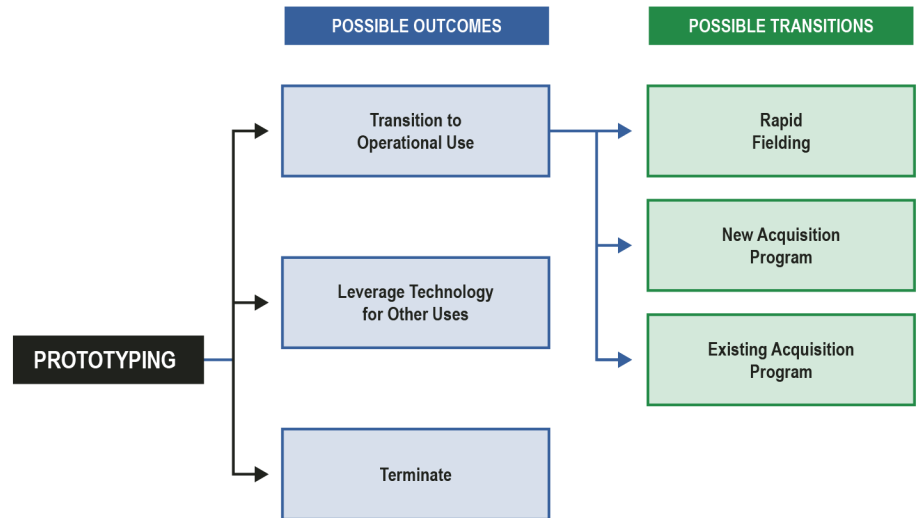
POSSIBLE OUTCOMES

POSSIBLE TRANSITIONS

PROTOTYPING

Transition to Operational Use

Leverage Technology for Other Uses

Terminate

Rapid Fielding

New Acquisition Program

Existing Acquisition Program